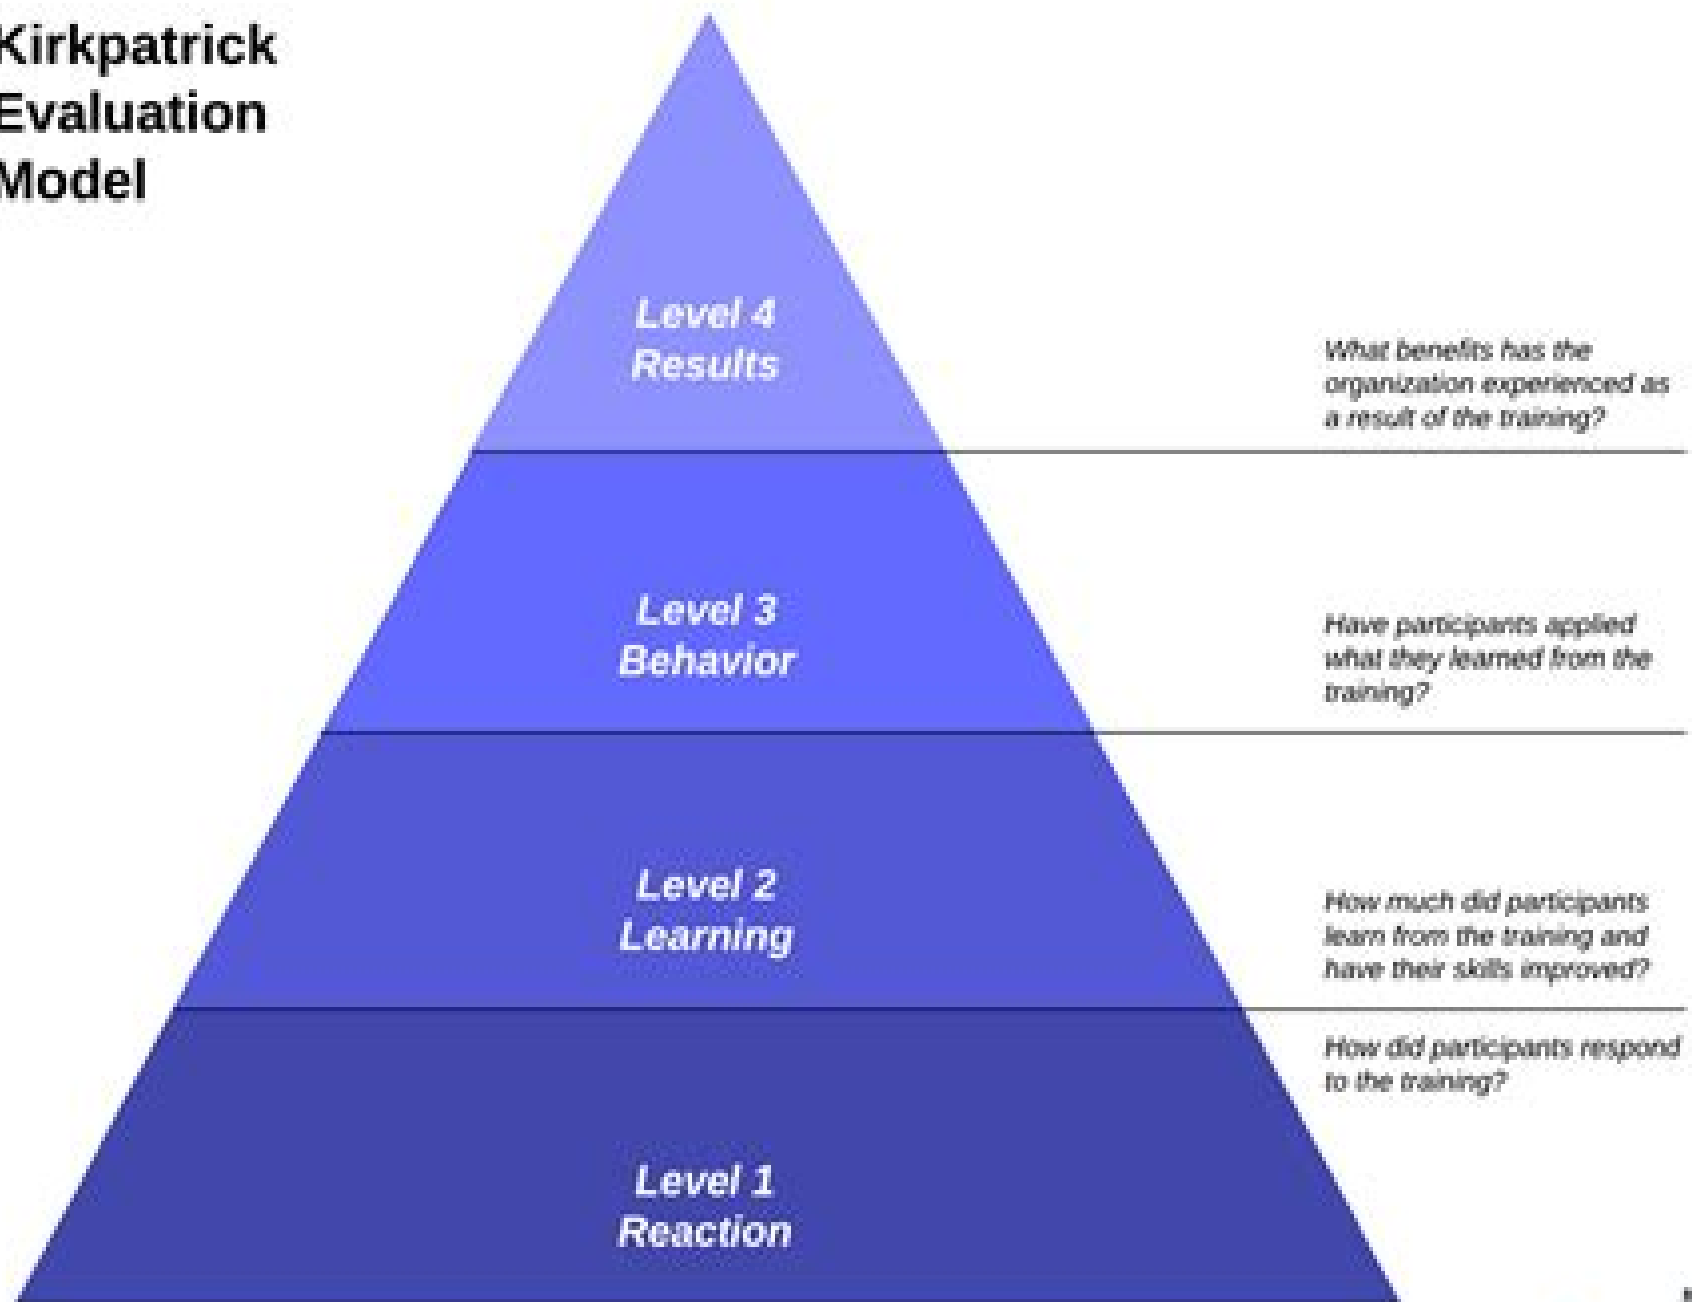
Kirkpatrick Evaluation Model

Level 4
Results

What benefits has the organization experienced as a result of the training?

Level 3
Behavior

Have participants applied what they learned from the training?

Level 2
Learning

How much did participants learn from the training and have their skills improved?

How did participants respond to the training?

Level 1
Reaction